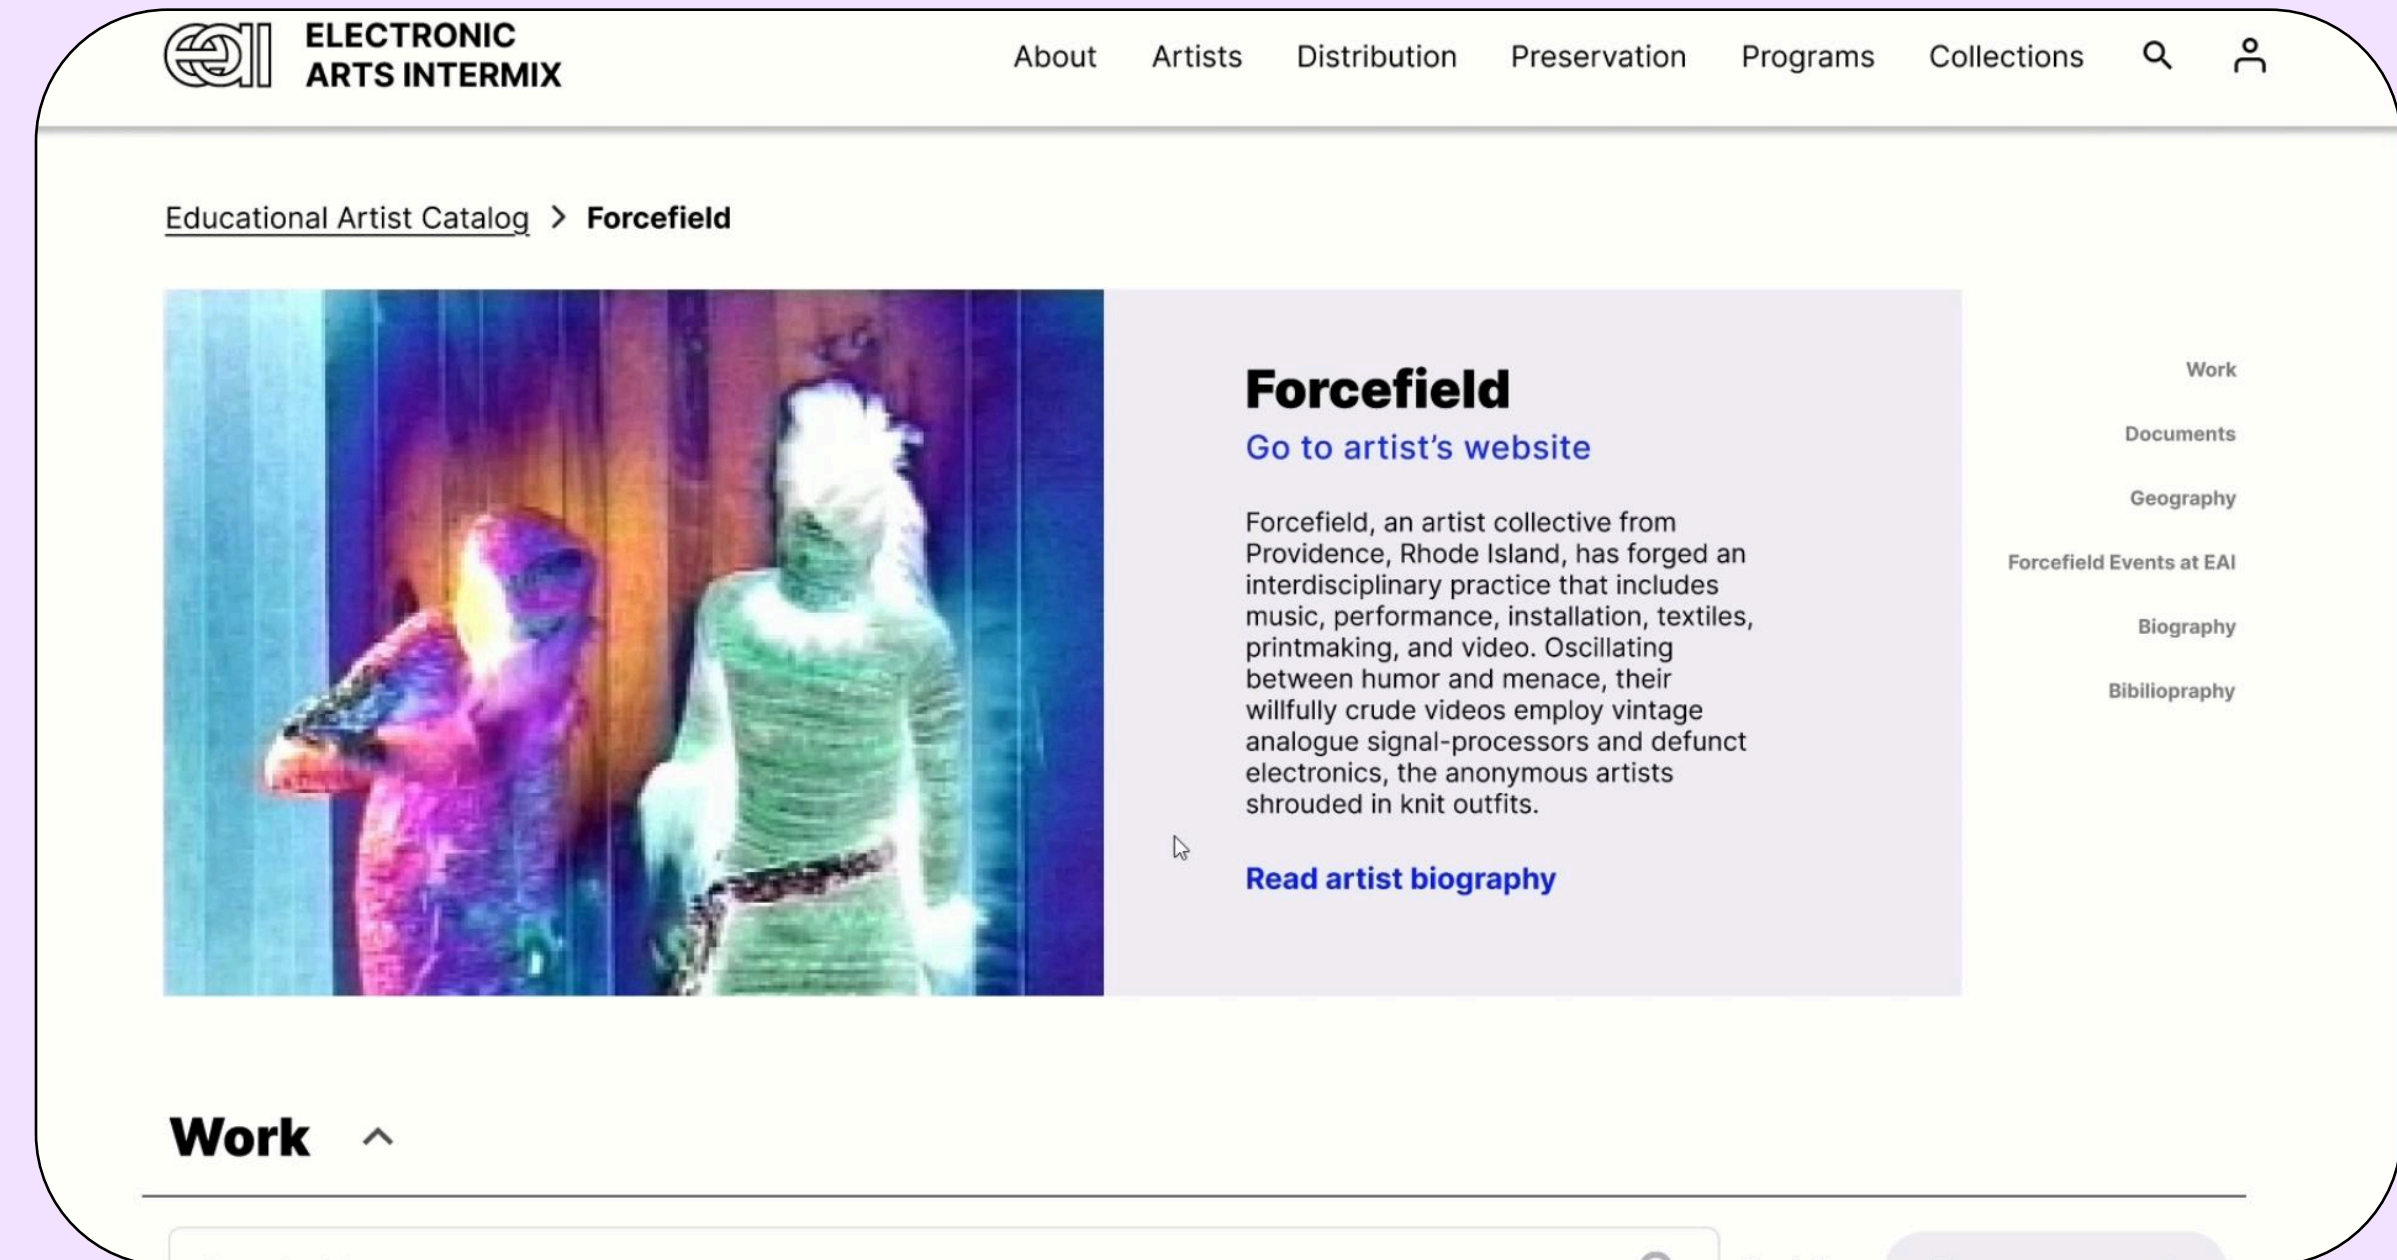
ELECTRONIC ARTS INTERMIX

About Artists Distribution Preservation Programs Collections

Educational Artist Catalog > Forcefield

Forcefield

Go to artist’s website

Forcefield, an artist collective from Providence, Rhode Island, has forged an interdisciplinary practice that includes music, performance, installation, textiles, printmaking, and video. Oscillating between humor and menace, their willfully crude videos employ vintage analogue signal-processors and defunct electronics, the anonymous artists shrouded in knit outfits.

Read artist biography

Work

Documents

Geography

Forcefield Events at EAI

Biography

Bibiliopraphy

Work